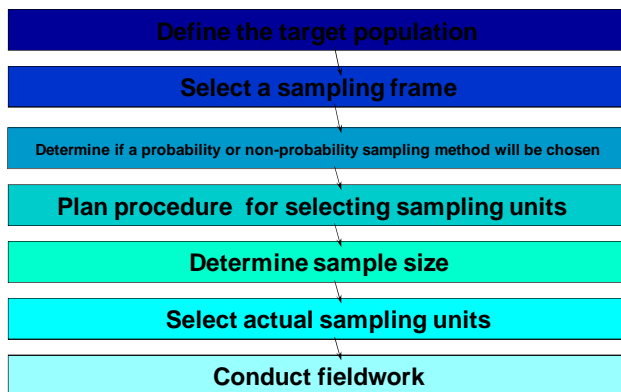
Define the target population

Select a sampling frame

Determine if a probability or non-probability sampling method will be chosen

Plan procedure for selecting sampling units

Determine sample size

Select actual sampling units

Conduct fieldwork